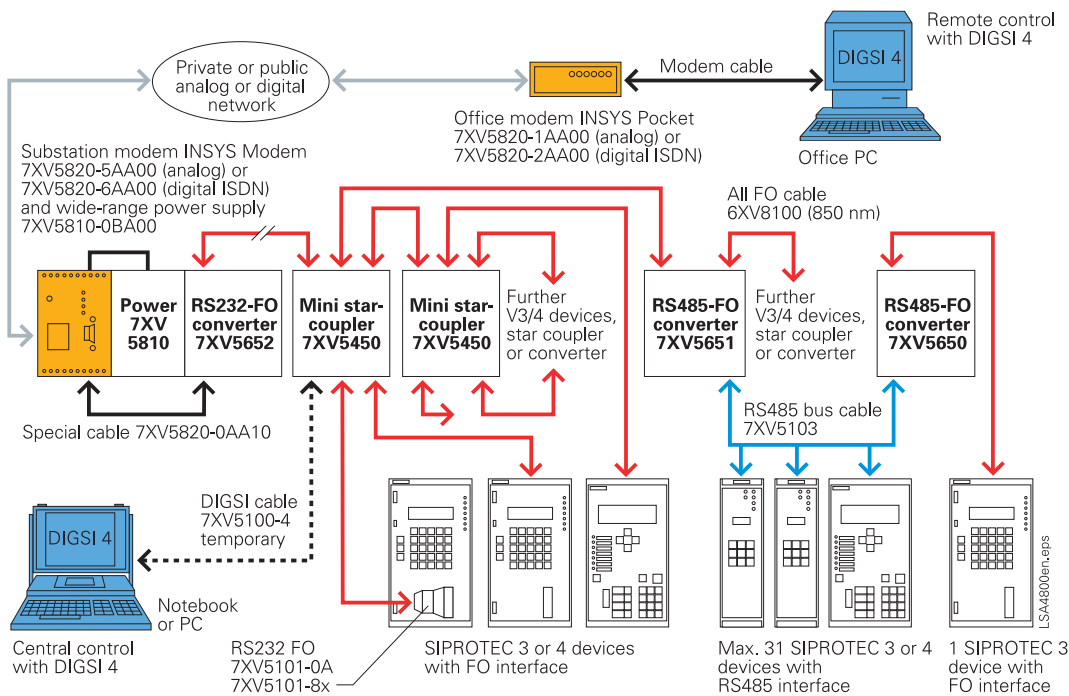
Remote control with DIGSI 4

DIGSI 4

Private or public analog or digital network

Modem cable

Office modem INSYS Pocket 7XV5820-1AA00 (analog) or 7XV5820-2AA00 (digital ISDN)

Office PC

Substation modem INSYS Modem 7XV5820-5AA00 (analog) or 7XV5820-6AA00 (digital ISDN) and wide-range power supply 7XV5810-0BA00

All FO cable 6XV8100 (850 nm)

Power 7XV 5810

RS232-FO converter 7XV5652

Mini star-coupler 7XV5450

Mini star-coupler 7XV5450

Further V3/4 devices, star coupler or converter

RS485-FO converter 7XV5651

Further V3/4 devices, star coupler or converter

RS485-FO converter 7XV5650

Special cable 7XV5820-0AA10

RS485 bus cable 7XV5103

DIGSI cable 7XV5100-4 temporary

DIGSI 4

Notebook or PC

Central control with DIGSI 4

RS232 FO 7XV5101-0A 7XV5101-8x

SIPROTEC 3 or 4 devices with FO interface

Max. 31 SIPROTEC 3 or 4 devices with RS485 interface

1 SIPROTEC 3 device with FO interface

LSA4800en.eps